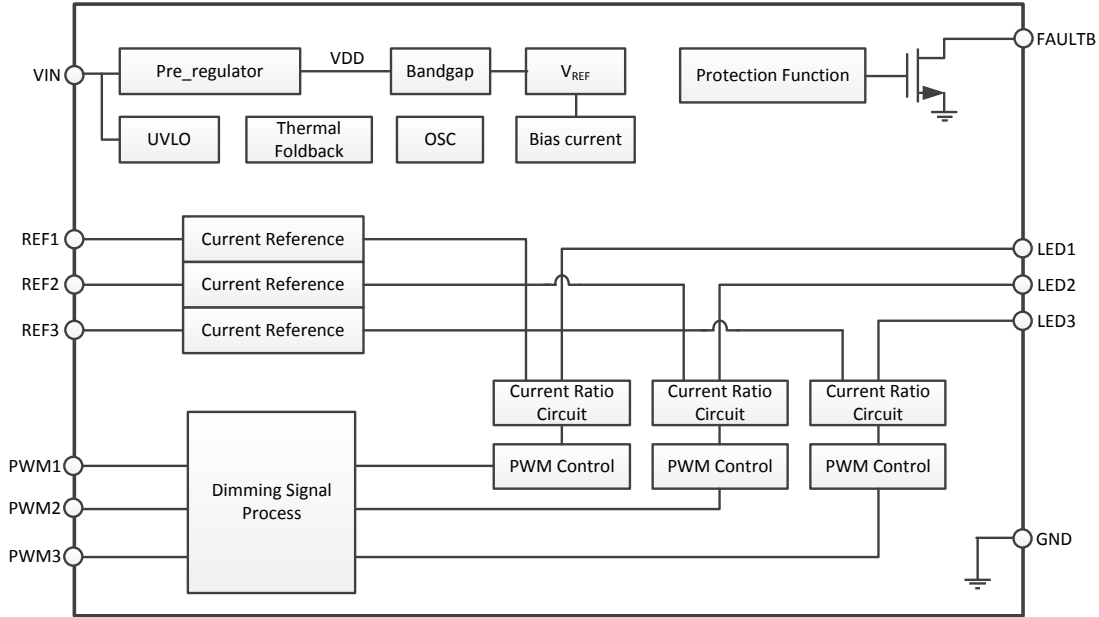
VIN
Pre_regulator
VDD
Bandgap
$V_{REF}$
Protection Function
FAULTB
UVLO
Thermal Foldback
OSC
Bias current

REF1
Current Reference
REF2
Current Reference
REF3
Current Reference
LED1
LED2
LED3

Current Ratio Circuit
Current Ratio Circuit
Current Ratio Circuit

PWM1
PWM2
PWM3
Dimming Signal Process
PWM Control
PWM Control
PWM Control
GND